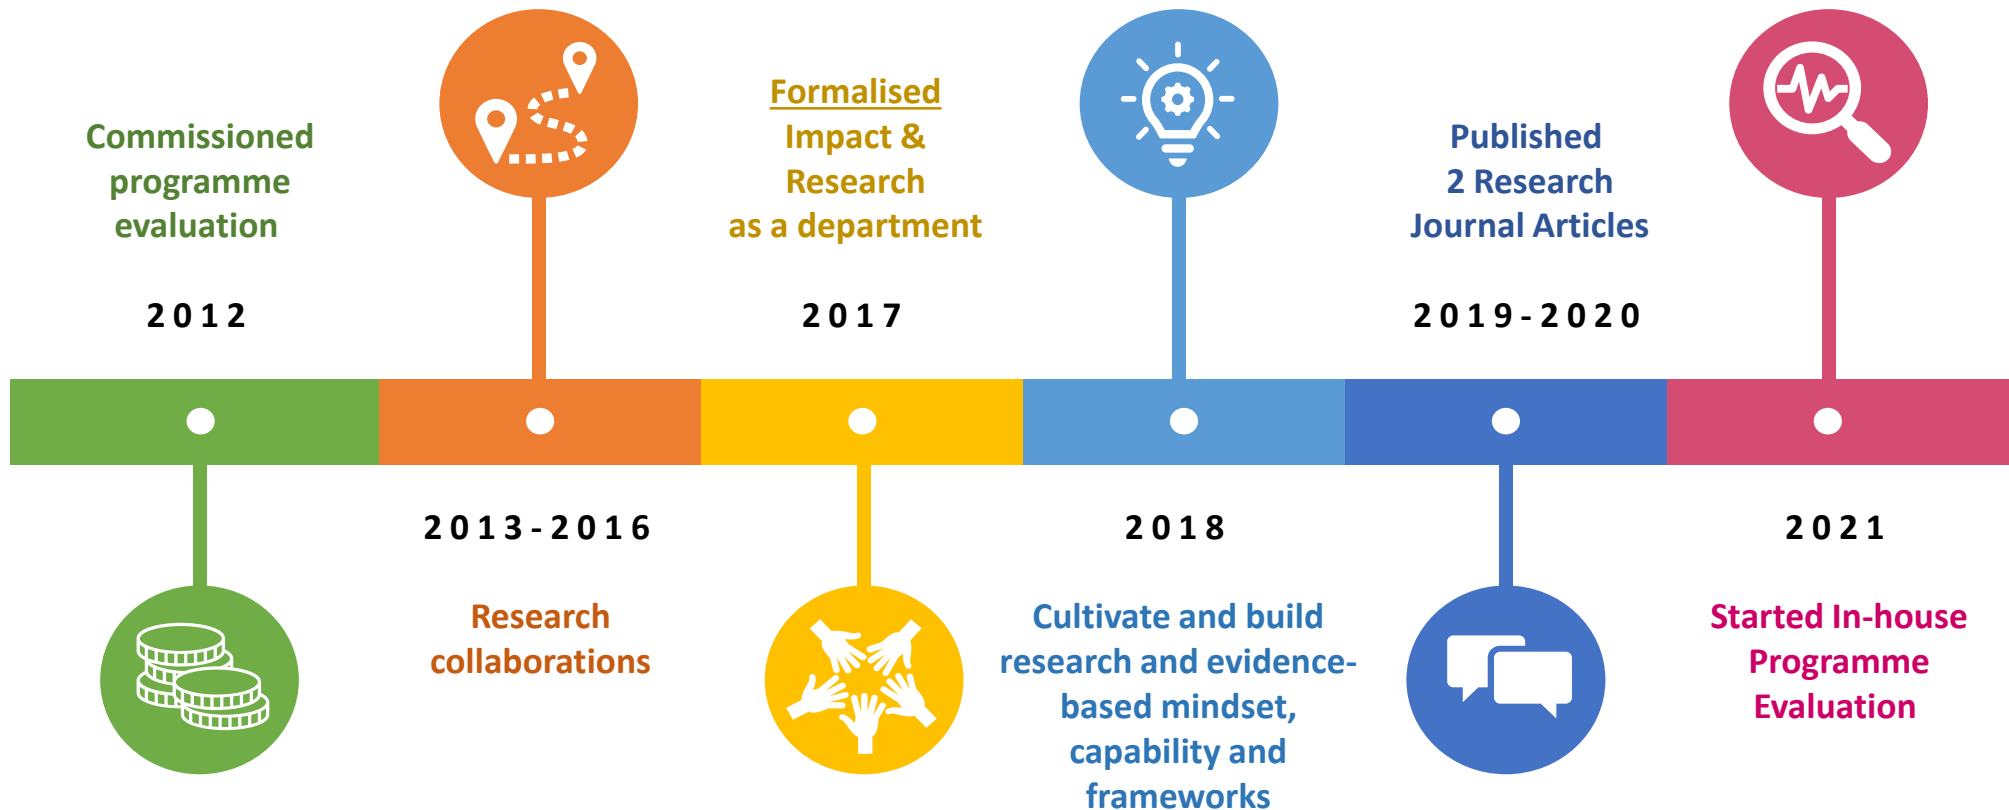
Commissioned programme evaluation

2012

Formalised Impact & Research as a department

2017

Published 2 Research Journal Articles

2019-2020

2013-2016

Research collaborations

2018

Cultivate and build research and evidence-based mindset, capability and frameworks

2021

Started In-house Programme Evaluation